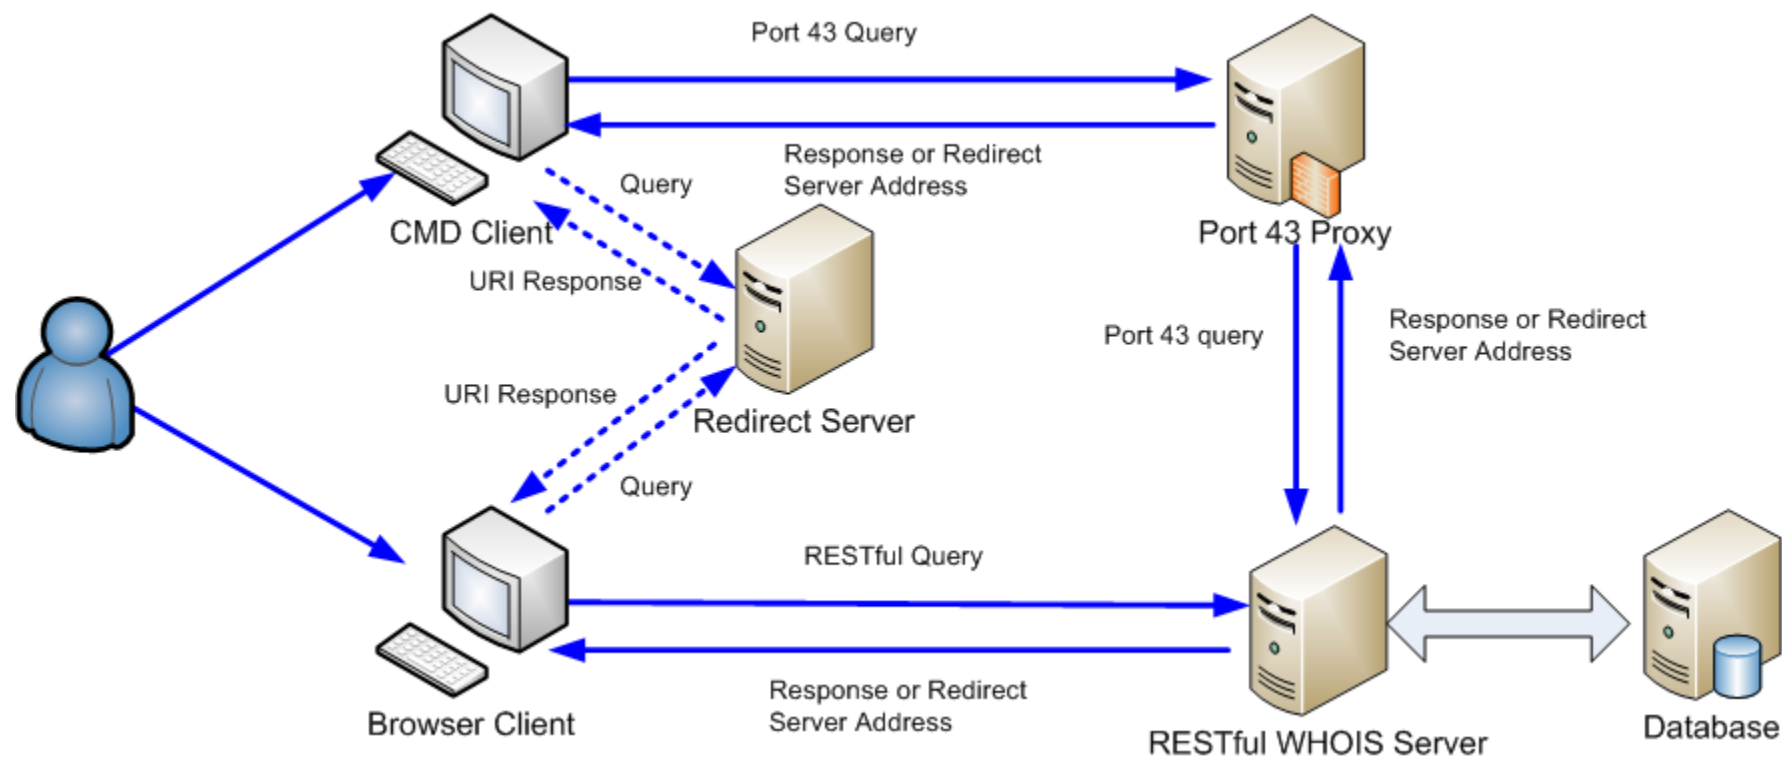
Port 43 Query

Response or Redirect Server Address

Query

CMD Client

Port 43 Proxy

URI Response

Port 43 query

Response or Redirect Server Address

URI Response

Redirect Server

Query

RESTful Query

Response or Redirect Server Address

Browser Client

RESTful WHOIS Server

Database